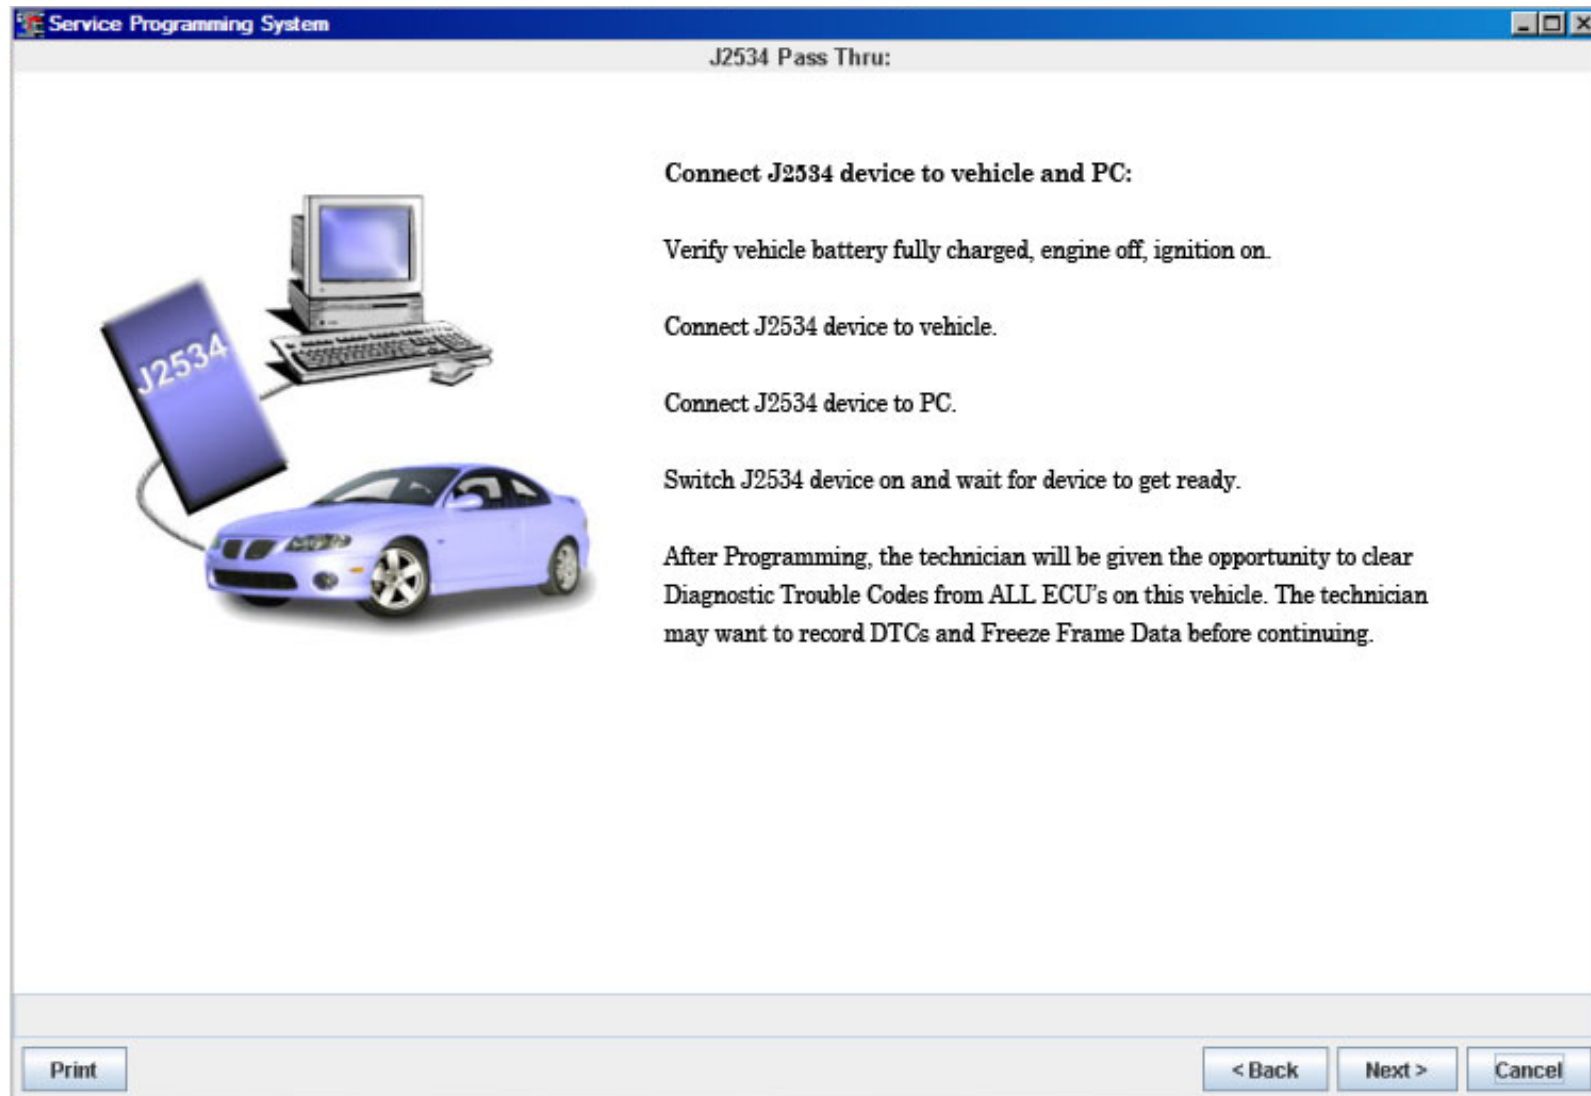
Service Programming System

J2534 Pass Thru:

J2534

Connect J2534 device to vehicle and PC:

Verify vehicle battery fully charged, engine off, ignition on.

Connect J2534 device to vehicle.

Connect J2534 device to PC.

Switch J2534 device on and wait for device to get ready.

After Programming, the technician will be given the opportunity to clear Diagnostic Trouble Codes from ALL ECU's on this vehicle. The technician may want to record DTCs and Freeze Frame Data before continuing.

Print

< Back

Next >

Cancel